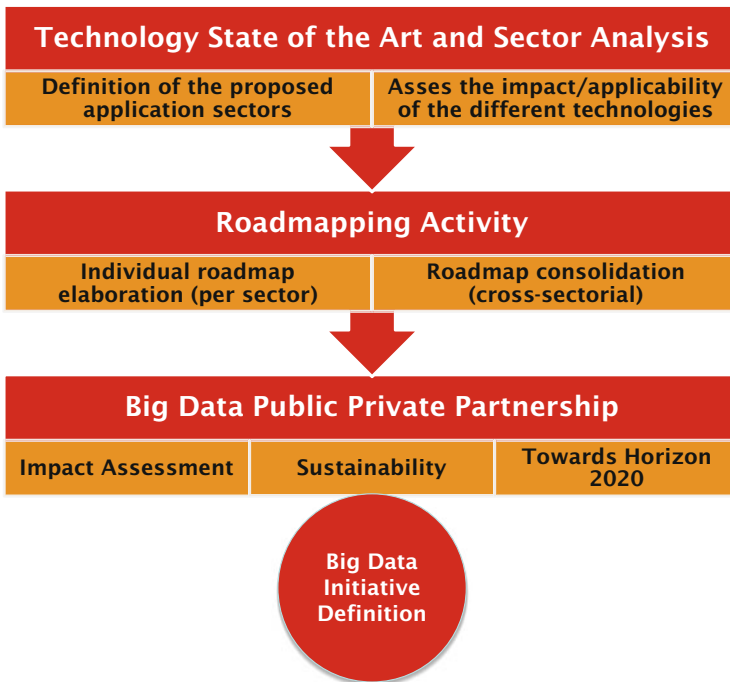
Technology State of the Art and Sector Analysis

Definition of the proposed application sectors

Asses the impact/applicability of the different technologies

Roadmapping Activity

Individual roadmap elaboration (per sector)

Roadmap consolidation (cross-sectorial)

Big Data Public Private Partnership

Impact Assessment

Sustainability

Towards Horizon 2020

Big Data Initiative Definition